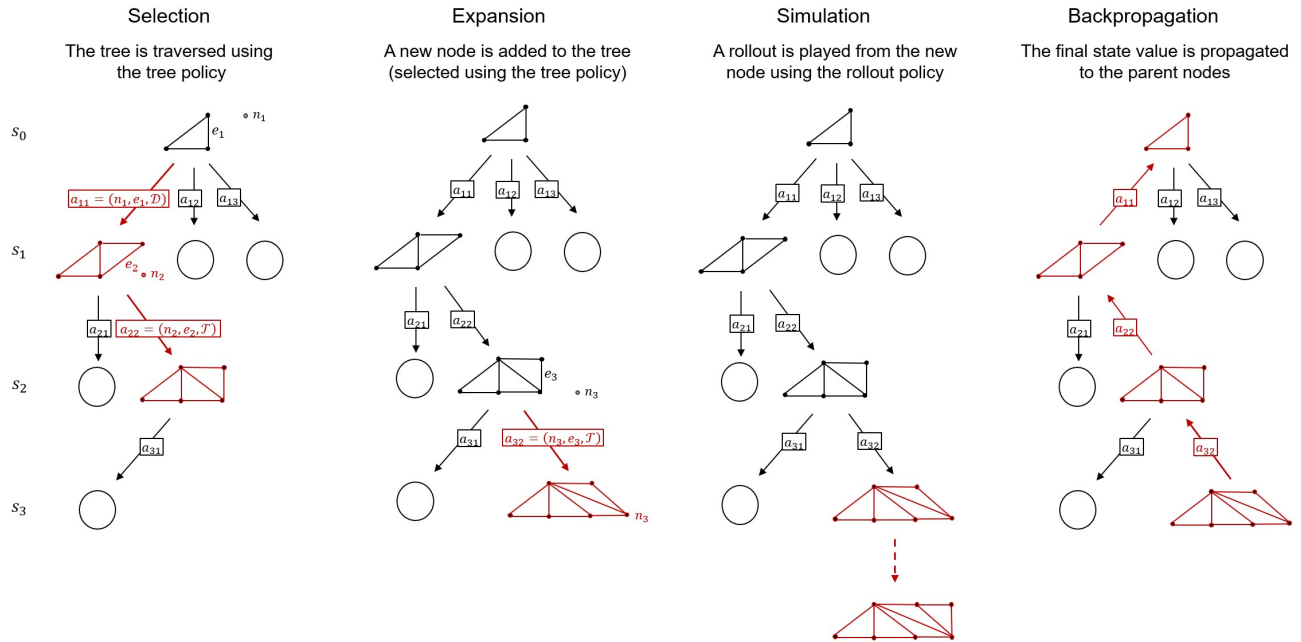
Selection

The tree is traversed using the tree policy

Expansion

A new node is added to the tree (selected using the tree policy)

Simulation

A rollout is played from the new node using the rollout policy

Backpropagation

The final state value is propagated to the parent nodes

$s_0$

$s_1$

$s_2$

$s_3$

$e_1$ $n_1$

$a_{11} = (n_1, e_1, \mathcal{D})$ $a_{12}$ $a_{13}$

$e_2$ $n_2$

$a_{21}$ $a_{22} = (n_2, e_2, \mathcal{T})$

$a_{31}$

$a_{11}$ $a_{12}$ $a_{13}$

$a_{21}$ $a_{22}$

$e_3$ $n_3$

$a_{31}$ $a_{32} = (n_3, e_3, \mathcal{T})$

$n_3$

$a_{11}$ $a_{12}$ $a_{13}$

$a_{21}$ $a_{22}$

$a_{31}$ $a_{32}$

$a_{11}$ $a_{12}$ $a_{13}$

$a_{21}$ $a_{22}$

$a_{31}$ $a_{32}$